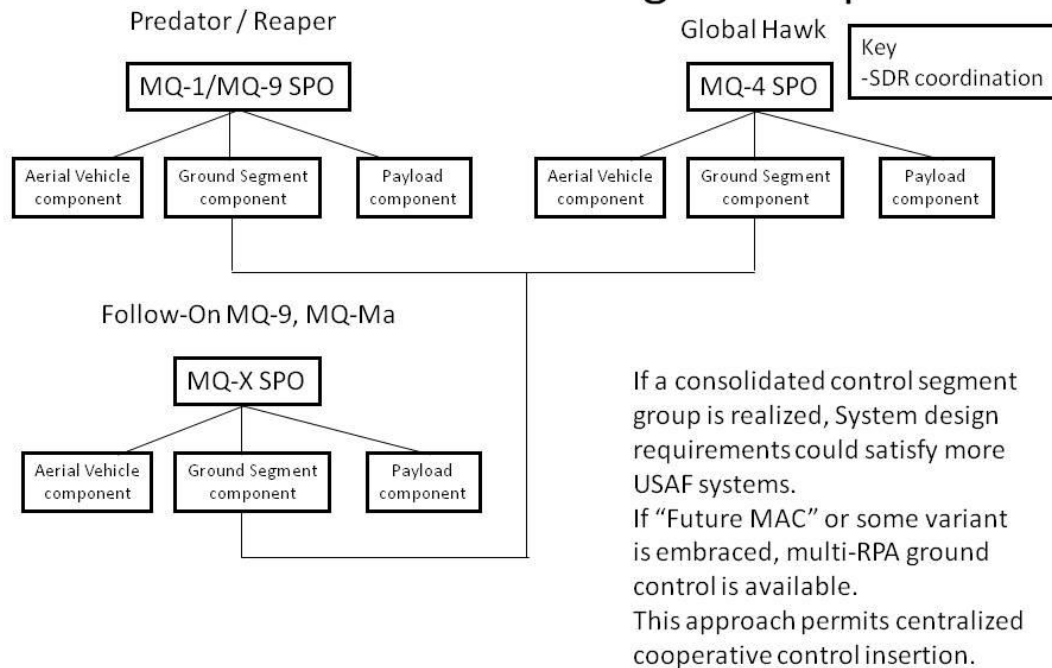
Predator / Reaper

MQ-1/MQ-9 SPO

Aerial Vehicle component

Ground Segment component

Payload component

Global Hawk

MQ-4 SPO

Key
-SDR coordination

Aerial Vehicle component

Ground Segment component

Payload component

Follow-On MQ-9, MQ-Ma

MQ-X SPO

Aerial Vehicle component

Ground Segment component

Payload component

If a consolidated control segment group is realized, System design requirements could satisfy more USAF systems.
If "Future MAC" or some variant is embraced, multi-RPA ground control is available.
This approach permits centralized cooperative control insertion.